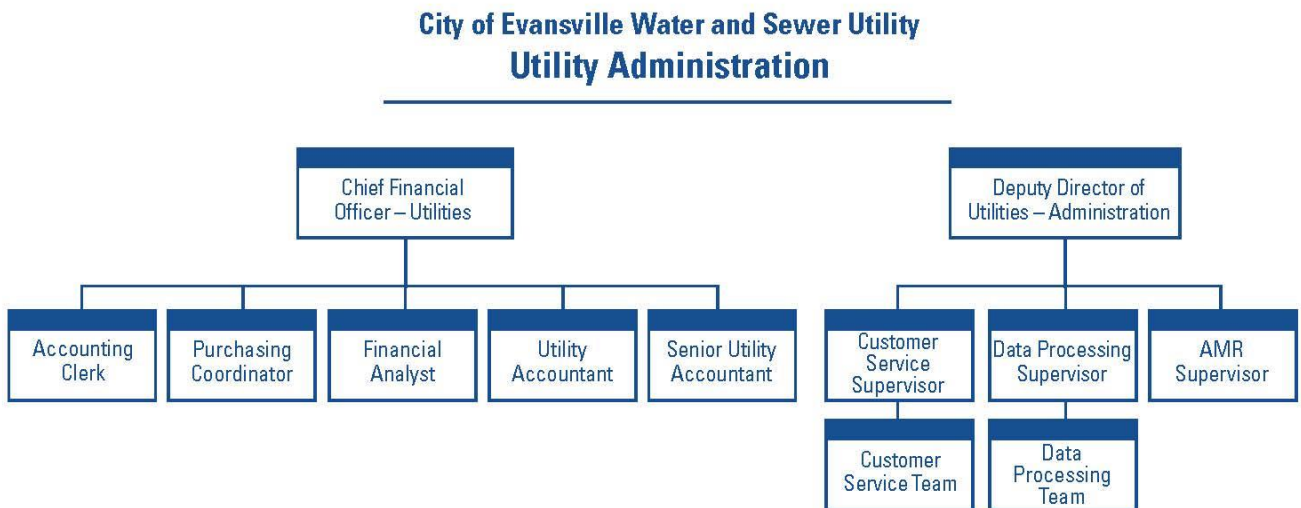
City of Evansville Water and Sewer Utility
Utility Administration

Chief Financial Officer – Utilities

Accounting Clerk

Purchasing Coordinator

Financial Analyst

Utility Accountant

Senior Utility Accountant

Deputy Director of Utilities – Administration

Customer Service Supervisor

Data Processing Supervisor

AMR Supervisor

Customer Service Team

Data Processing Team